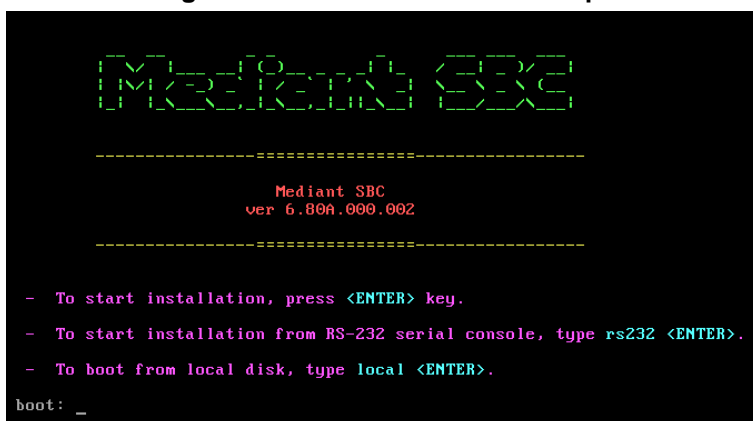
Mediant SBC

----------------================-----------------

Mediant SBC
ver 6.80A.000.002

----------------================-----------------

- To start installation, press <ENTER> key.

- To start installation from RS-232 serial console, type rs232 <ENTER>.

- To boot from local disk, type local <ENTER>.

boot: _